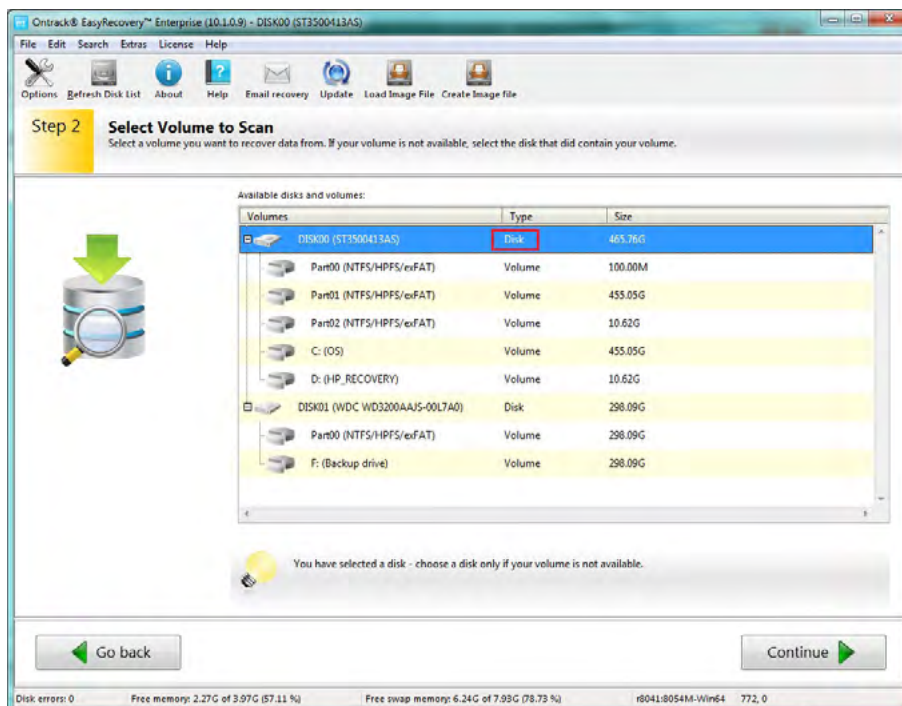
Ontrack® EasyRecovery™ Enterprise (10.1.0.9) - DISK00 (ST3500413AS)

File Edit Search Extras License Help

Options Refresh Disk List About Help Email recovery Update Load Image File Create Image file

Step 2

Select Volume to Scan

Select a volume you want to recover data from. If your volume is not available, select the disk that did contain your volume.

Available disks and volumes:

| Volumes | Type | Size |
|---|---|---|
| DISK00 (ST3500413AS) | Disk | 465.76G |
| Part00 (NTFS/HPFS/exFAT) | Volume | 100.00M |
| Part01 (NTFS/HPFS/exFAT) | Volume | 455.05G |
| Part02 (NTFS/HPFS/exFAT) | Volume | 10.62G |
| C: (OS) | Volume | 455.05G |
| D: (HP_RECOVERY) | Volume | 10.62G |
| DISK01 (WDC WD3200AAJS-00L7A0) | Disk | 298.09G |
| Part00 (NTFS/HPFS/exFAT) | Volume | 298.09G |
| F: (Backup drive) | Volume | 298.09G |

You have selected a disk - choose a disk only if your volume is not available.

Go back

Continue

Disk errors: 0 Free memory: 2.27G of 3.97G (57.11 %) Free swap memory: 6.24G of 7.93G (78.73 %) r8041:8054M-Win64 772, 0